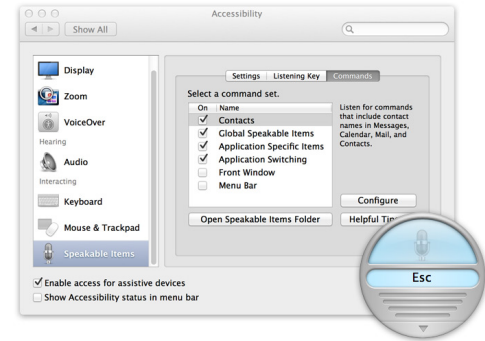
Accessibility

Show All

Display
Zoom
VoiceOver
Hearing
Audio
Interacting
Keyboard
Mouse & Trackpad
Speakable Items

Settings | Listening Key | Commands

Select a command set.

| On | Name |
|---|---|
| ✓ | Contacts |
| ✓ | Global Speakable Items |
| ✓ | Application Specific Items |
| ✓ | Application Switching |
|  | Front Window |
|  | Menu Bar |

Listen for commands that include contact names in Messages, Calendar, Mail, and Contacts.

Configure

Open Speakable Items Folder

Helpful Ti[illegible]

Esc

✓ Enable access for assistive devices
Show Accessibility status in menu bar